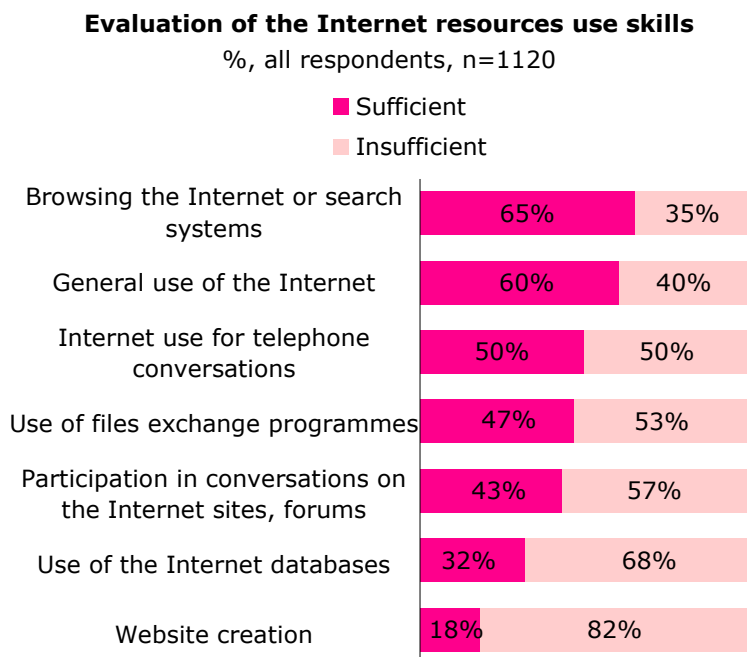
**Evaluation of the Internet resources use skills**

%, all respondents, n=1120

Sufficient
Insufficient

| | Sufficient | Insufficient |
|---|---|---|
| Browsing the Internet or search systems | 65% | 35% |
| General use of the Internet | 60% | 40% |
| Internet use for telephone conversations | 50% | 50% |
| Use of files exchange programmes | 47% | 53% |
| Participation in conversations on the Internet sites, forums | 43% | 57% |
| Use of the Internet databases | 32% | 68% |
| Website creation | 18% | 82% |